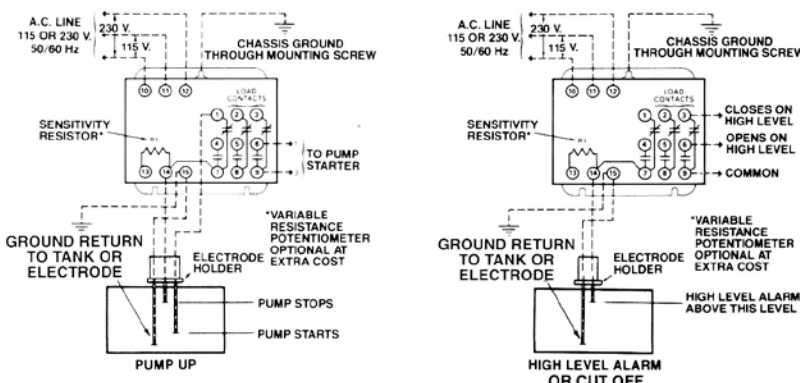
A.C. LINE
115 OR 230 V.
50/60 Hz
230 V.
115 V.
CHASSIS GROUND THROUGH MOUNTING SCREW
10 11 12
LOAD CONTACTS
1 2 3
4 5 6
7 8 9
SENSITIVITY RESISTOR*
R1
13 14 15
TO PUMP STARTER
GROUND RETURN TO TANK OR ELECTRODE
ELECTRODE HOLDER
*VARIABLE RESISTANCE POTENTIOMETER OPTIONAL AT EXTRA COST
PUMP STOPS
PUMP STARTS
PUMP UP

A.C. LINE
115 OR 230 V.
50/60 Hz
230 V.
115 V.
CHASSIS GROUND THROUGH MOUNTING SCREW
10 11 12
LOAD CONTACTS
1 2 3
4 5 6
7 8 9
CLOSES ON HIGH LEVEL
OPENS ON HIGH LEVEL
COMMON
SENSITIVITY RESISTOR*
R1
13 14 15
GROUND RETURN TO TANK OR ELECTRODE
ELECTRODE HOLDER
*VARIABLE RESISTANCE POTENTIOMETER OPTIONAL AT EXTRA COST
HIGH LEVEL ALARM ABOVE THIS LEVEL
HIGH LEVEL ALARM OR CUT OFF